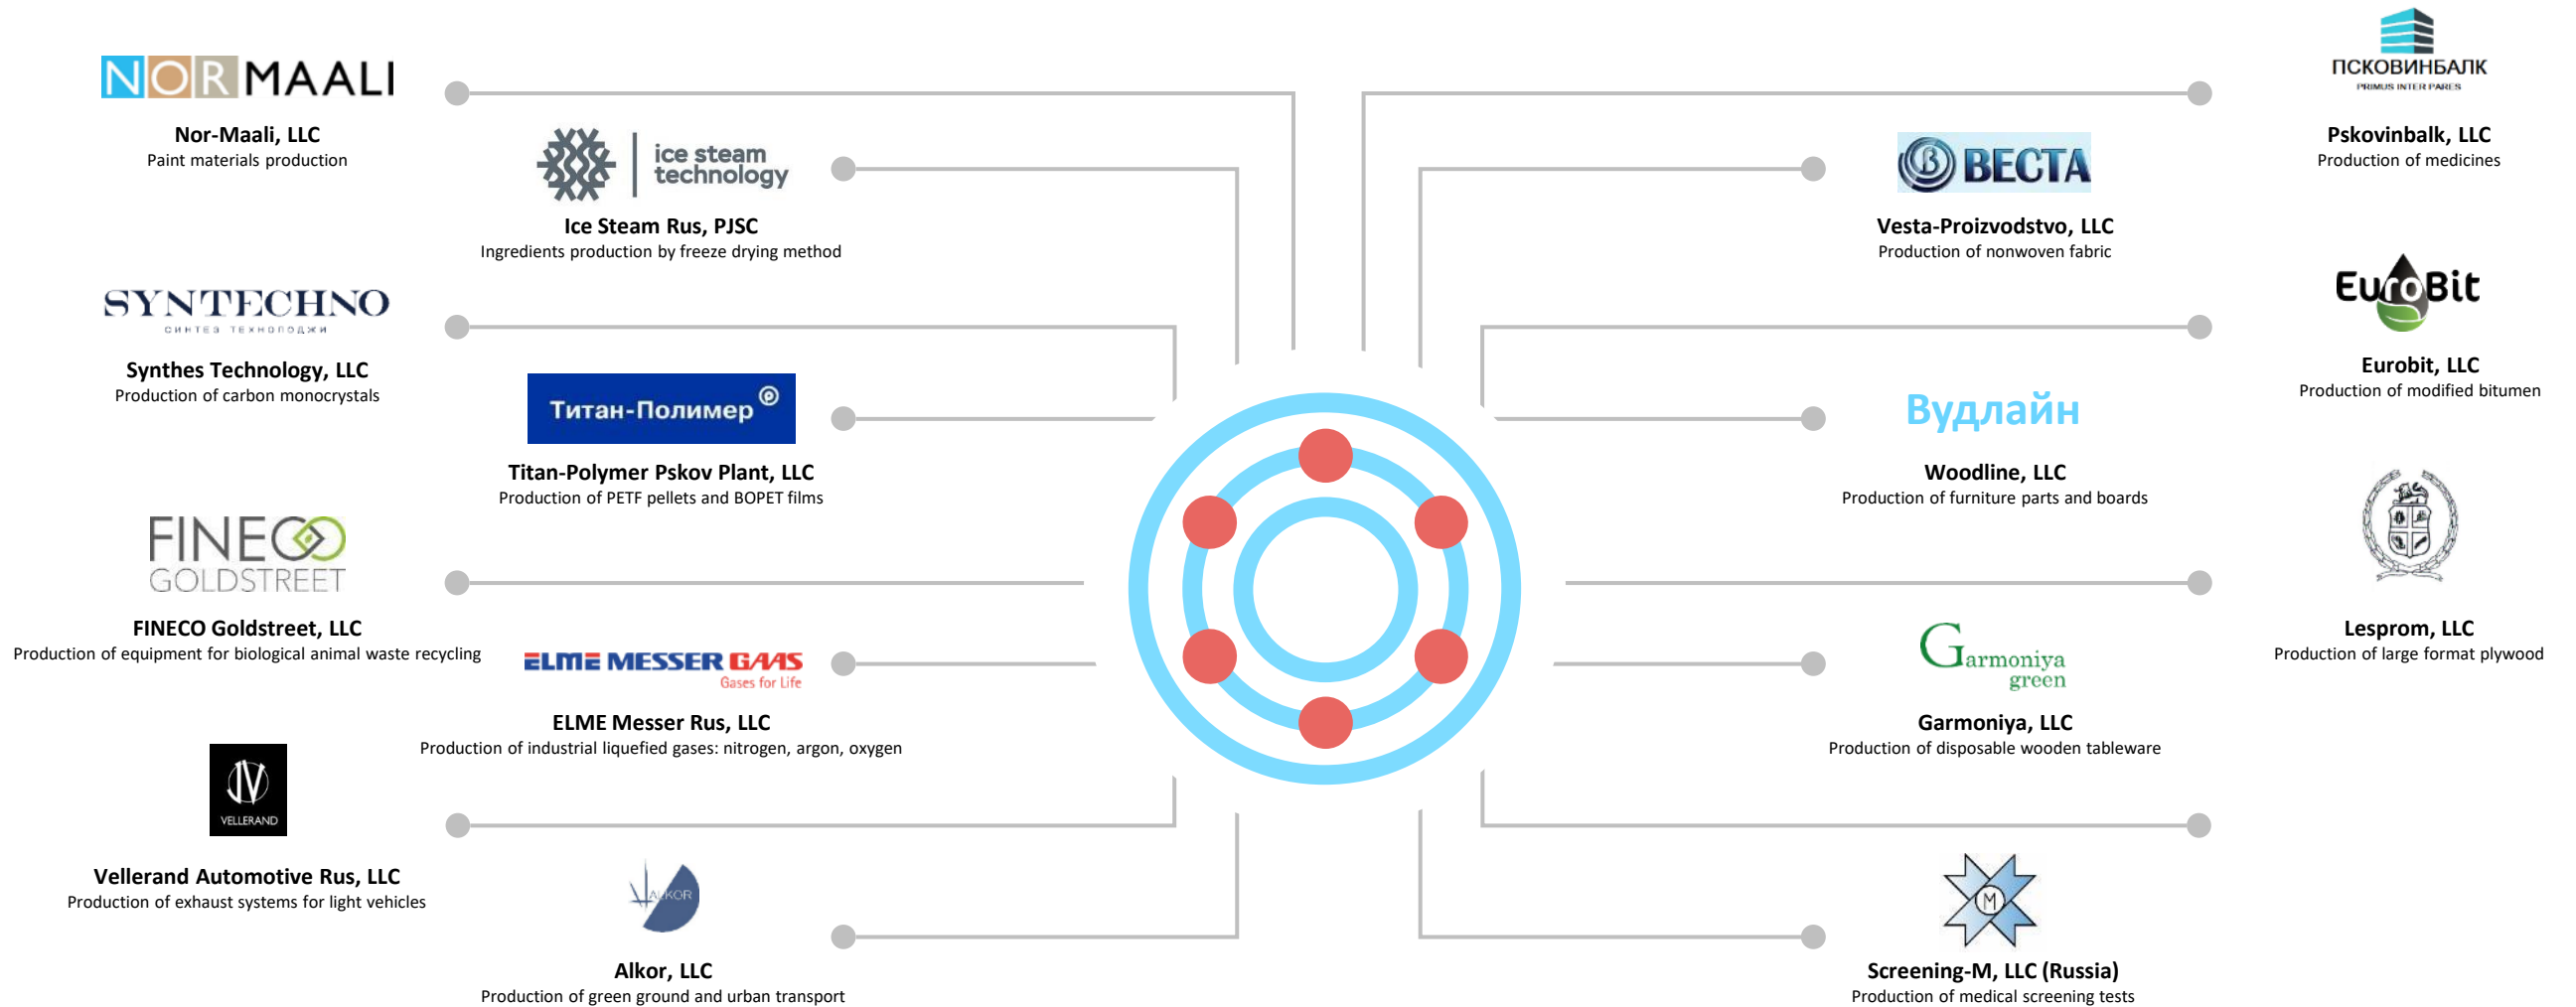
NORMAALI

Nor-Maali, LLC
Paint materials production

ice steam technology

Ice Steam Rus, PJSC
Ingredients production by freeze drying method

SYNTECHNO
СИНТЕЗ ТЕХНОЛОДЖИ

Synthes Technology, LLC
Production of carbon monocrystals

Титан-Полимер

Titan-Polymer Pskov Plant, LLC
Production of PETF pellets and BOPET films

FINECO GOLDSTREET

FINECO Goldstreet, LLC
Production of equipment for biological animal waste recycling

ELME MESSER GAAS
Gases for Life

ELME Messer Rus, LLC
Production of industrial liquefied gases: nitrogen, argon, oxygen

VELLERAND

Vellerand Automotive Rus, LLC
Production of exhaust systems for light vehicles

ALKOR

Alkor, LLC
Production of green ground and urban transport

ПСКОВИНБАЛК
PRIMUS INTER PARES

Pskovinbalk, LLC
Production of medicines

ВЕСТА

Vesta-Proizvodstvo, LLC
Production of nonwoven fabric

EuroBit

Eurobit, LLC
Production of modified bitumen

Вудлайн

Woodline, LLC
Production of furniture parts and boards

Lesprom, LLC
Production of large format plywood

Garmoniya green

Garmoniya, LLC
Production of disposable wooden tableware

M

Screening-M, LLC (Russia)
Production of medical screening tests